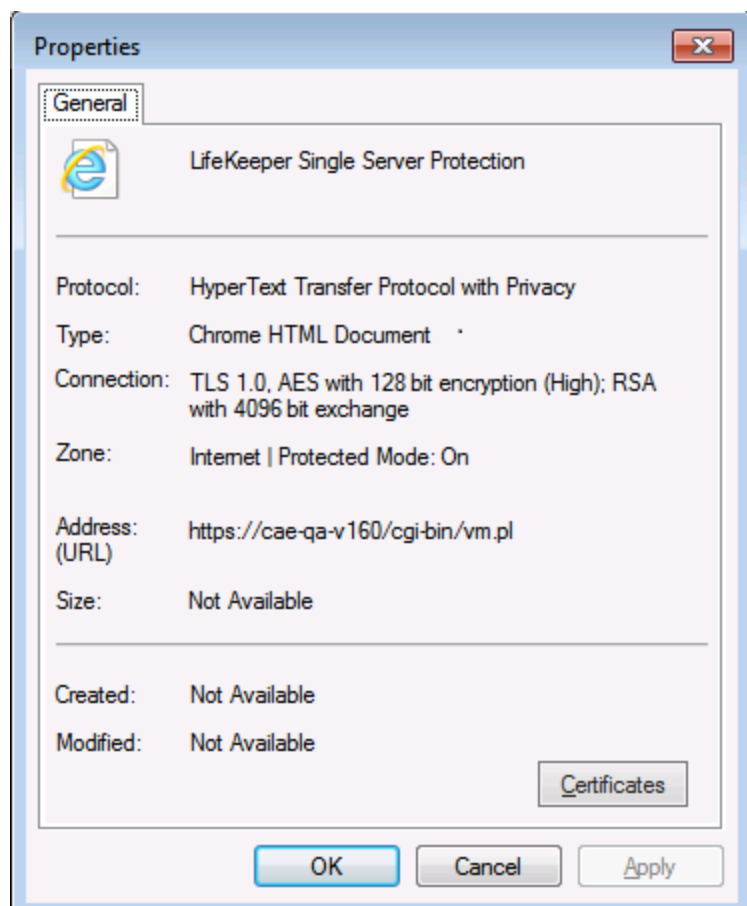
Properties

General

LifeKeeper Single Server Protection

Protocol: HyperText Transfer Protocol with Privacy

Type: Chrome HTML Document

Connection: TLS 1.0, AES with 128 bit encryption (High); RSA with 4096 bit exchange

Zone: Internet | Protected Mode: On

Address: (URL) https://cae-qa-v160/cgi-bin/vm.pl

Size: Not Available

Created: Not Available

Modified: Not Available

Certificates

OK Cancel Apply